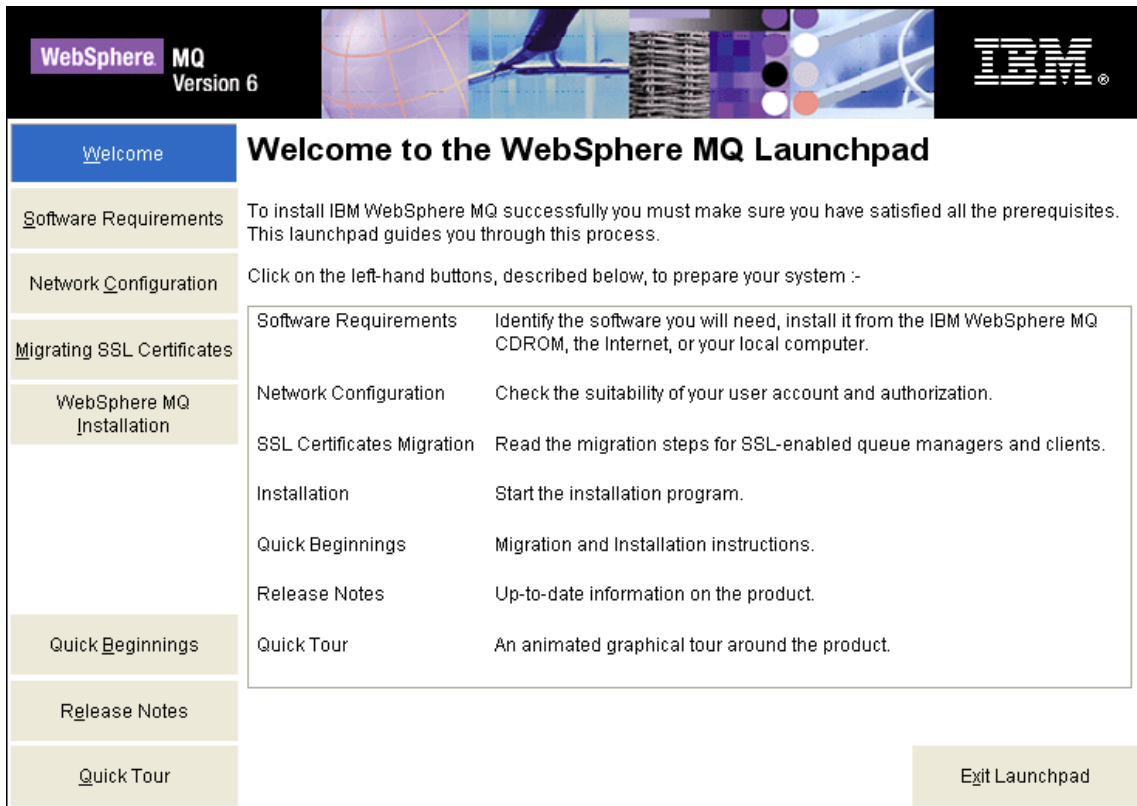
WebSphere. MQ
Version 6

IBM.

Welcome

Software Requirements

Network Configuration

Migrating SSL Certificates

WebSphere MQ Installation

Quick Beginnings

Release Notes

Quick Tour

Welcome to the WebSphere MQ Launchpad

To install IBM WebSphere MQ successfully you must make sure you have satisfied all the prerequisites. This launchpad guides you through this process.

Click on the left-hand buttons, described below, to prepare your system :-

| | |
|---|---|
| Software Requirements | Identify the software you will need, install it from the IBM WebSphere MQ CDROM, the Internet, or your local computer. |
| Network Configuration | Check the suitability of your user account and authorization. |
| SSL Certificates Migration | Read the migration steps for SSL-enabled queue managers and clients. |
| Installation | Start the installation program. |
| Quick Beginnings | Migration and Installation instructions. |
| Release Notes | Up-to-date information on the product. |
| Quick Tour | An animated graphical tour around the product. |

Exit Launchpad